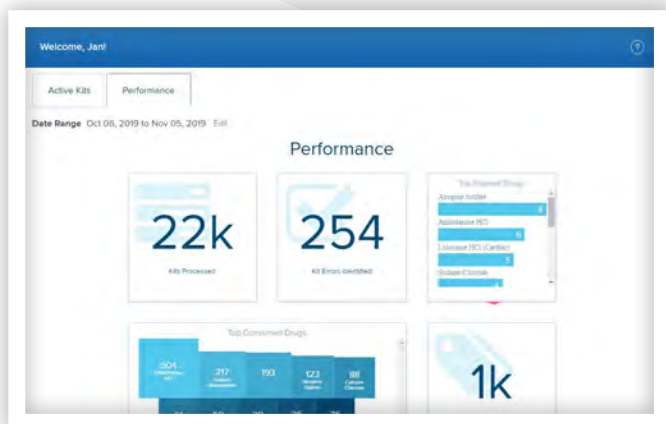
Welcome, Jan!

?

Active Kits

Performance

Date Range Oct 06, 2019 to Nov 05, 2019 Edit

Performance

22k

Kits Processed

254

Kit Errors Identified

Top Expired Drugs

Atropine 1mg/ml

8

Adenosine HCl

6

Lidocaine HCl (Cardiac)

5

Sodium Chloride

4

Top Consumed Drugs

604

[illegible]

217

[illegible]

193

123

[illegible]

98

Calcium Chloride

1k